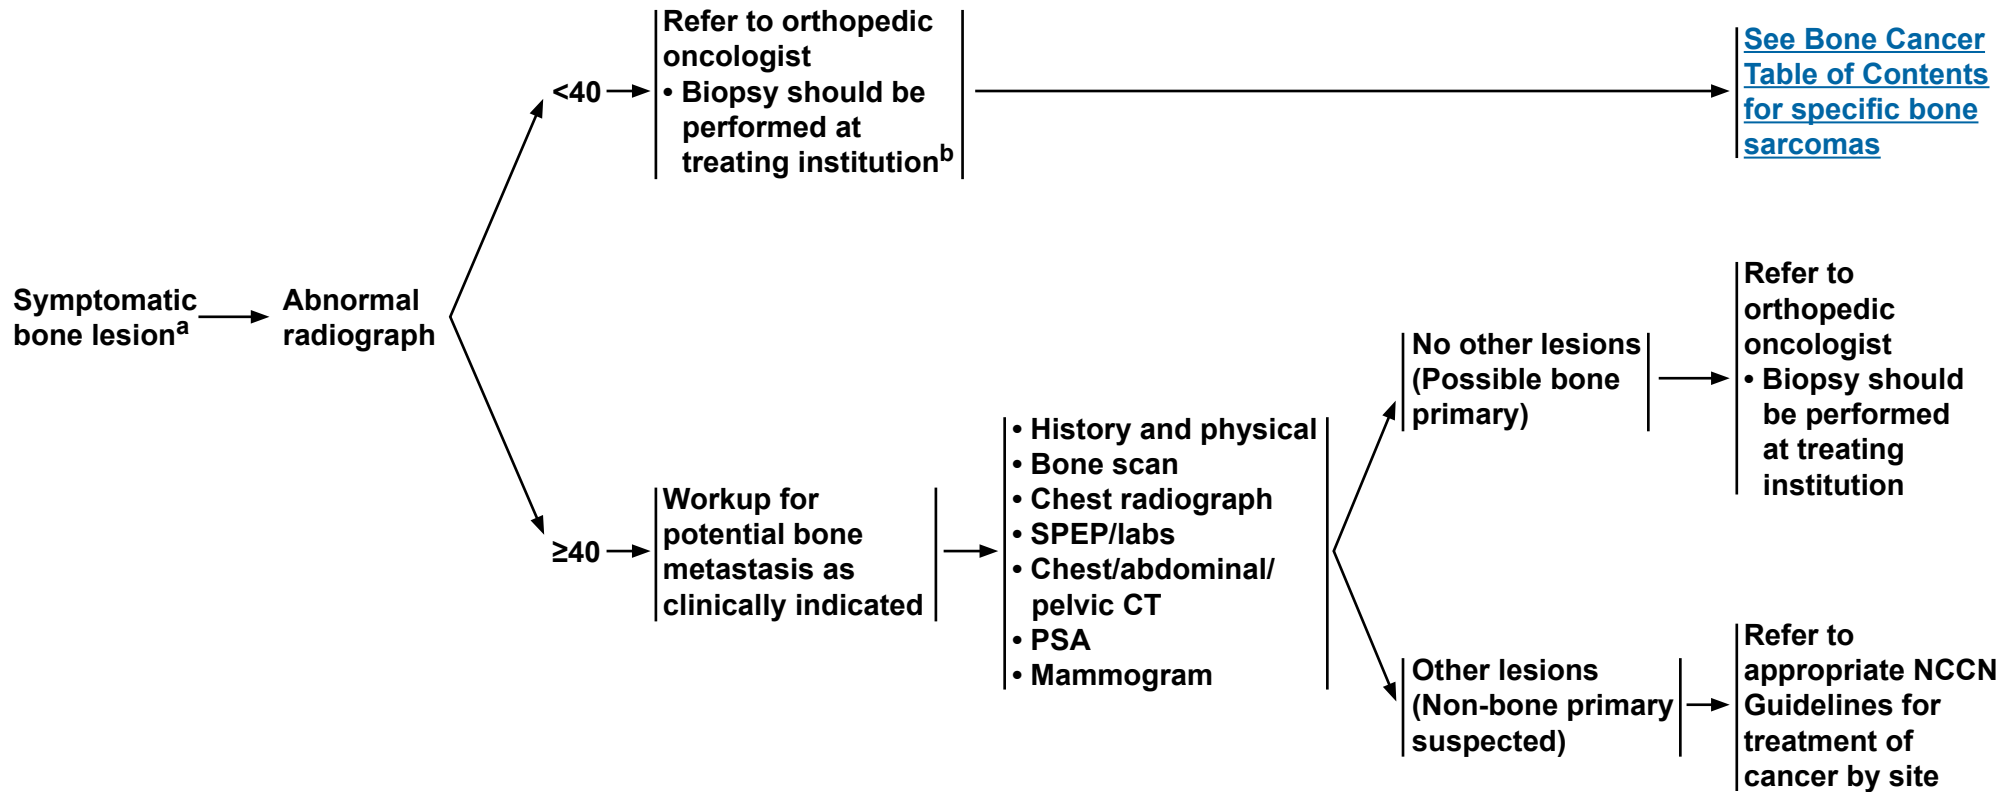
Symptomatic bone lesion$^{a}$

Abnormal radiograph

<40

Refer to orthopedic oncologist
• Biopsy should be performed at treating institution$^{b}$

See Bone Cancer Table of Contents for specific bone sarcomas

≥40

Workup for potential bone metastasis as clinically indicated

• History and physical
• Bone scan
• Chest radiograph
• SPEP/labs
• Chest/abdominal/ pelvic CT
• PSA
• Mammogram

No other lesions (Possible bone primary)

Refer to orthopedic oncologist
• Biopsy should be performed at treating institution

Other lesions (Non-bone primary suspected)

Refer to appropriate NCCN Guidelines for treatment of cancer by site